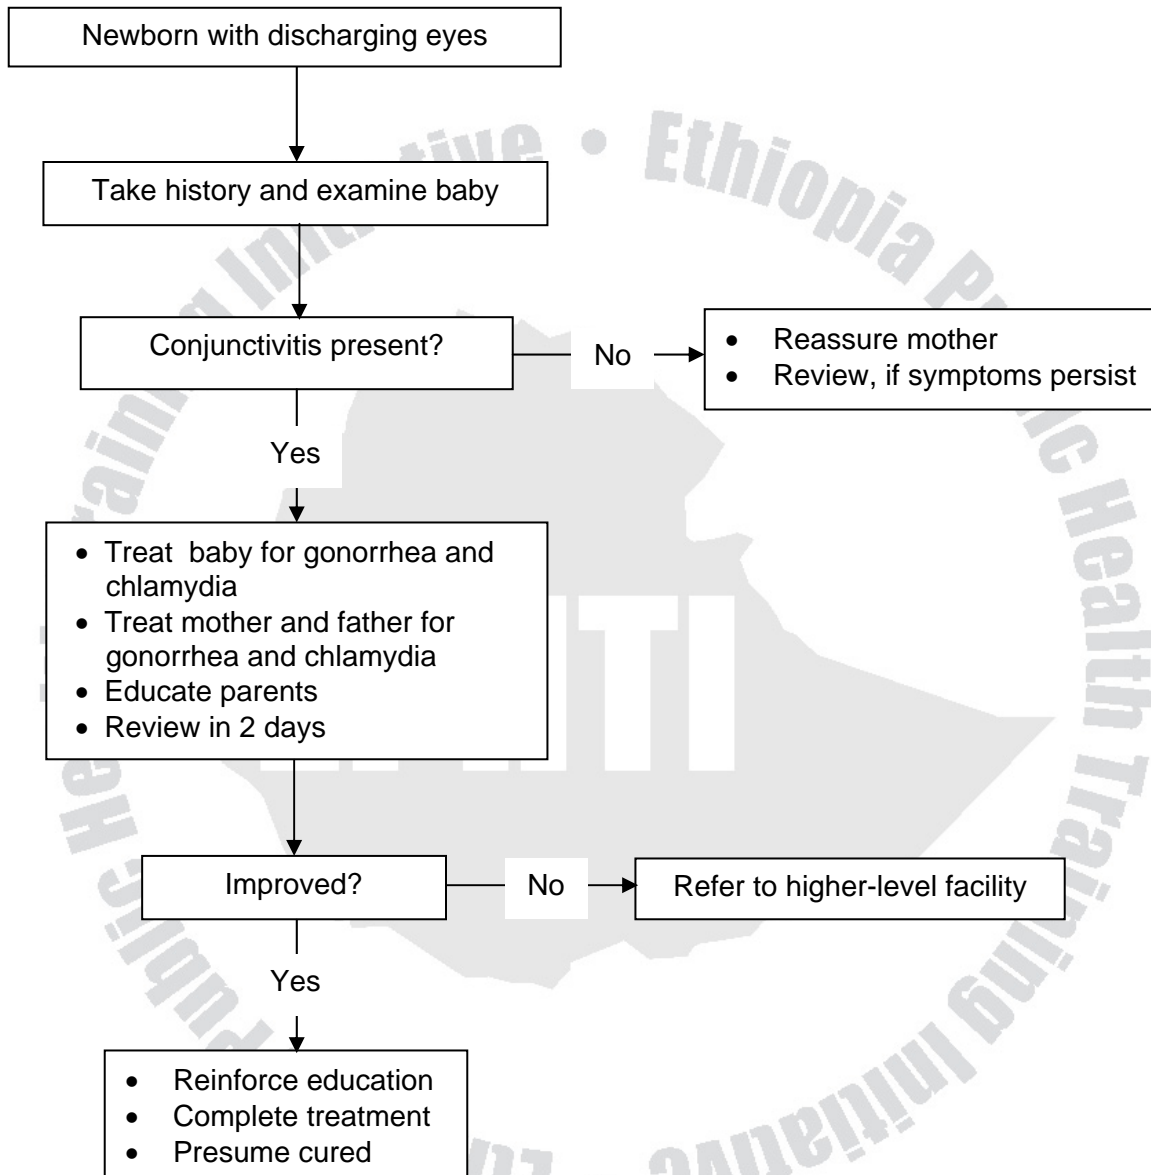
Newborn with discharging eyes

Take history and examine baby

Conjunctivitis present?

No

- Reassure mother
- Review, if symptoms persist

Yes

- Treat baby for gonorrhea and chlamydia
- Treat mother and father for gonorrhea and chlamydia
- Educate parents
- Review in 2 days

Improved?

No

Refer to higher-level facility

Yes

- Reinforce education
- Complete treatment
- Presume cured

Ethiopia Public Health Training Initiative • Ethiopia Public Health Training Initiative

EPHTI